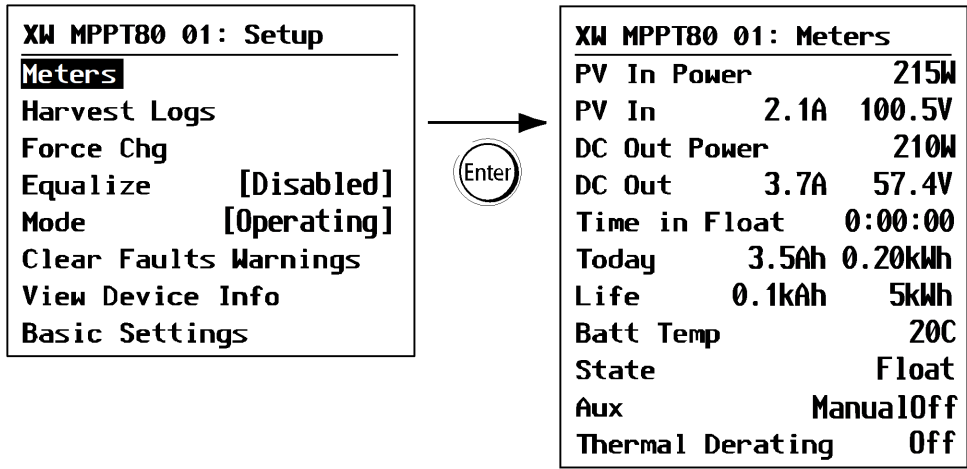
XW MPPT80 01: Setup
Meters
Harvest Logs
Force Chg
Equalize [Disabled]
Mode [Operating]
Clear Faults Warnings
View Device Info
Basic Settings

Enter

XW MPPT80 01: Meters
PV In Power 215W
PV In 2.1A 100.5V
DC Out Power 210W
DC Out 3.7A 57.4V
Time in Float 0:00:00
Today 3.5Ah 0.20kWh
Life 0.1kAh 5kWh
Batt Temp 20C
State Float
Aux ManualOff
Thermal Derating Off